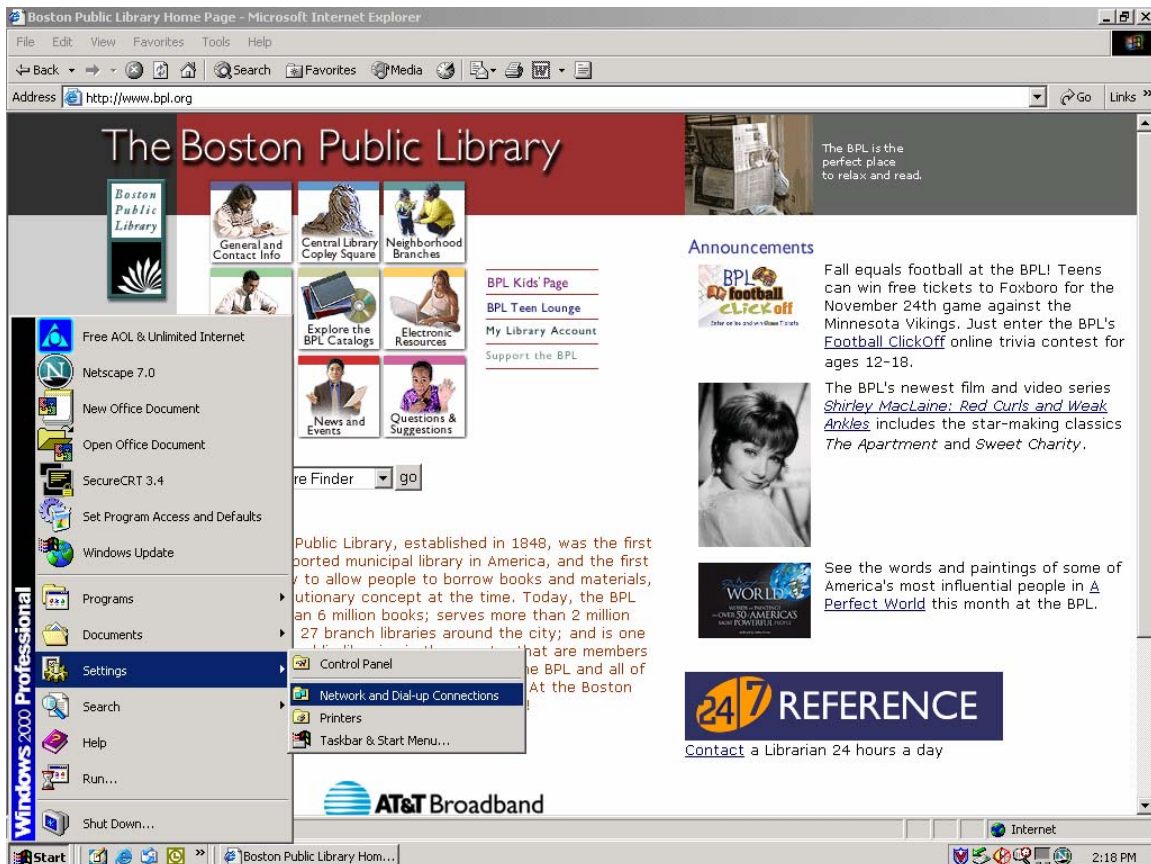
Boston Public Library Home Page - Microsoft Internet Explorer

File Edit View Favorites Tools Help

Back Search Favorites Media

Address http://www.bpl.org

Go Links

The Boston Public Library

Boston Public Library

General and Contact Info
Central Library Copley Square
Neighborhood Branches
Explore the BPL Catalogs
Electronic Resources
News and Events
Questions & Suggestions

BPL Kids' Page
BPL Teen Lounge
My Library Account
Support the BPL

The BPL is the perfect place to relax and read.

Announcements

BPL football clickoff

Fall equals football at the BPL! Teens can win free tickets to Foxboro for the November 24th game against the Minnesota Vikings. Just enter the BPL's Football ClickOff online trivia contest for ages 12-18.

The BPL's newest film and video series Shirley MacLaine: Red Curls and Weak Ankles includes the star-making classics The Apartment and Sweet Charity.

A WORLD

See the words and paintings of some of America's most influential people in A Perfect World this month at the BPL.

24/7 REFERENCE

Contact a Librarian 24 hours a day

re Finder go

Public Library, established in 1848, was the first ported municipal library in America, and the first y to allow people to borrow books and materials, utionary concept at the time. Today, the BPL an 6 million books; serves more than 2 million 27 branch libraries around the city; and is one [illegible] hat are members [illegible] e BPL and all of At the Boston

AT&T Broadband

Free AOL & Unlimited Internet
Netscape 7.0
New Office Document
Open Office Document
SecureCRT 3.4
Set Program Access and Defaults
Windows Update
Programs
Documents
Settings
Search
Help
Run...
Shut Down...

Control Panel
Network and Dial-up Connections
Printers
Taskbar & Start Menu...

Windows 2000 Professional

Internet

Start Boston Public Library Hom... 2:18 PM